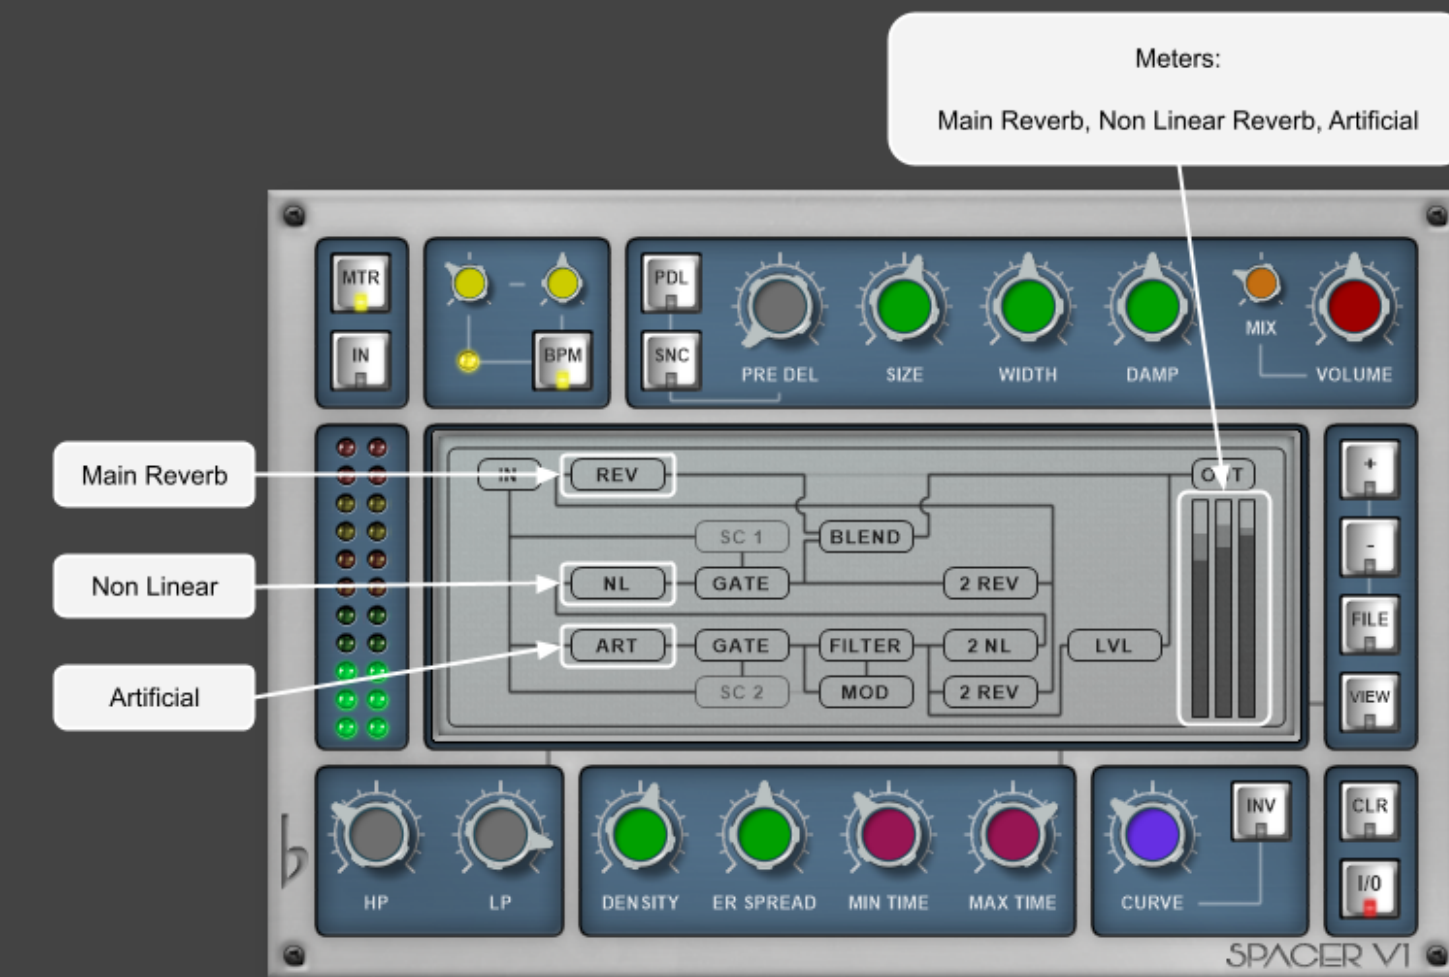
Meters:

Main Reverb, Non Linear Reverb, Artificial

MTR

IN

BPM

PDL

SNC

PRE DEL

SIZE

WIDTH

DAMP

MIX

VOLUME

Main Reverb

Non Linear

Artificial

IN

REV

OUT

SC 1

BLEND

NL

GATE

2 REV

ART

GATE

FILTER

2 NL

LVL

SC 2

MOD

2 REV

+

-

FILE

VIEW

HP

LP

DENSITY

ER SPREAD

MIN TIME

MAX TIME

INV

CURVE

CLR

I/0

SPACER V1